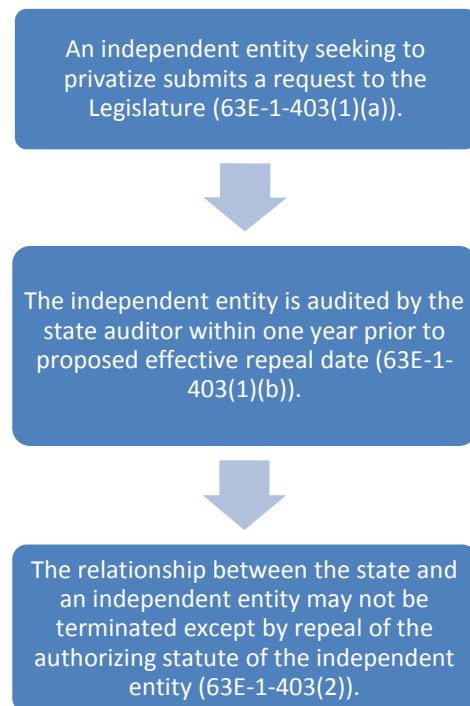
An independent entity seeking to privatize submits a request to the Legislature (63E-1-403(1)(a)).

The independent entity is audited by the state auditor within one year prior to proposed effective repeal date (63E-1-403(1)(b)).

The relationship between the state and an independent entity may not be terminated except by repeal of the authorizing statute of the independent entity (63E-1-403(2)).